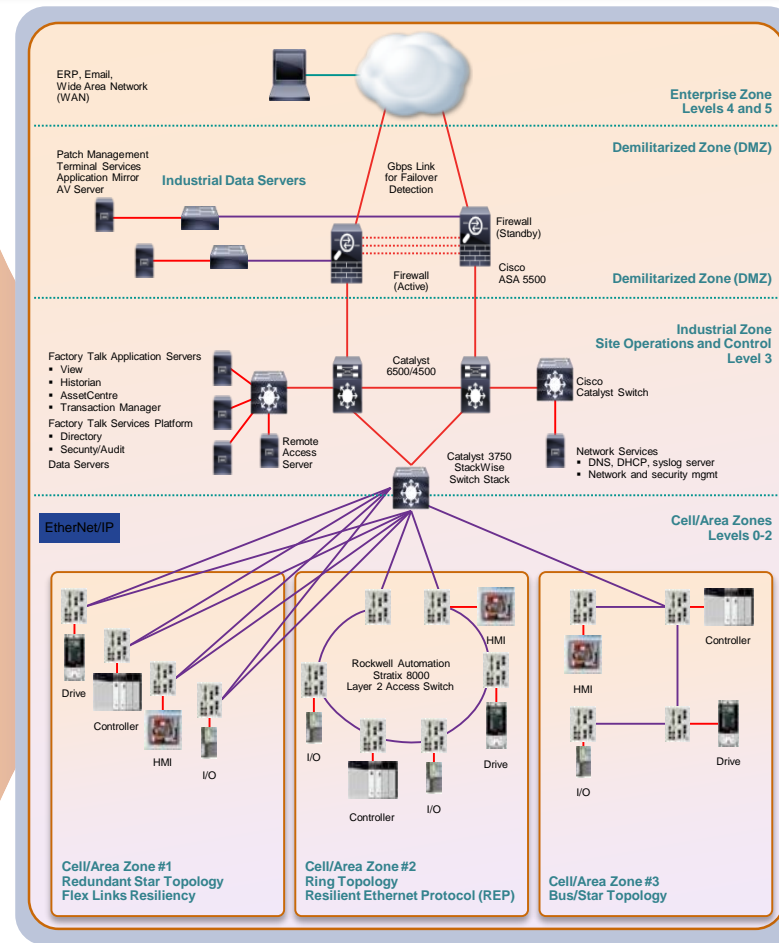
ERP, Email, Wide Area Network (WAN)

Enterprise Zone
Levels 4 and 5

Demilitarized Zone (DMZ)

Patch Management
Terminal Services
Application Mirror
AV Server

Industrial Data Servers

Gbps Link for Failover Detection

Firewall (Standby)

Cisco ASA 5500

Firewall (Active)

Demilitarized Zone (DMZ)

Industrial Zone
Site Operations and Control
Level 3

Factory Talk Application Servers
▪ View
▪ Historian
▪ AssetCentre
▪ Transaction Manager
Factory Talk Services Platform
▪ Directory
▪ Security/Audit
Data Servers

Catalyst 6500/4500

Cisco Catalyst Switch

Remote Access Server

Catalyst 3750 StackWise Switch Stack

Network Services
▪ DNS, DHCP, syslog server
▪ Network and security mgmt

EtherNet/IP

Cell/Area Zones
Levels 0-2

Drive

Controller

HMI

I/O

HMI

Rockwell Automation Stratix 8000 Layer 2 Access Switch

I/O

Drive

Controller

I/O

Controller

HMI

I/O

Drive

Cell/Area Zone #1
Redundant Star Topology
Flex Links Resiliency

Cell/Area Zone #2
Ring Topology
Resilient Ethernet Protocol (REP)

Cell/Area Zone #3
Bus/Star Topology